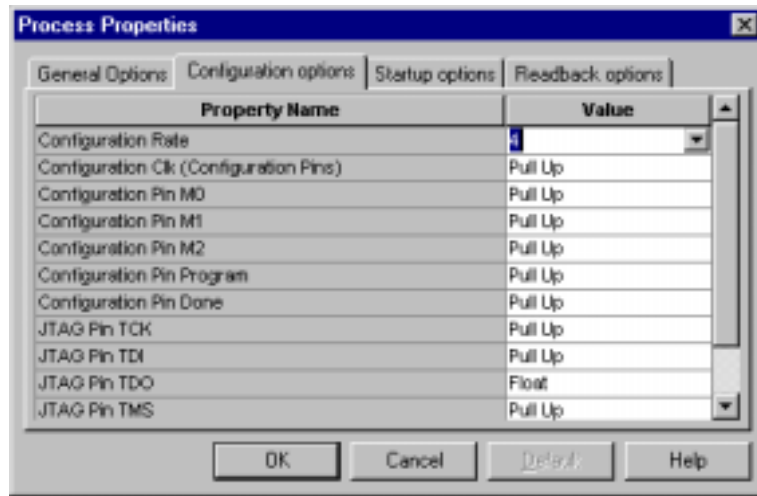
Process Properties

General Options | Configuration options | Startup options | Readback options

| Property Name | Value |
|---|---|
| Configuration Rate | 4 |
| Configuration Clk (Configuration Pins) | Pull Up |
| Configuration Pin M0 | Pull Up |
| Configuration Pin M1 | Pull Up |
| Configuration Pin M2 | Pull Up |
| Configuration Pin Program | Pull Up |
| Configuration Pin Done | Pull Up |
| JTAG Pin TCK | Pull Up |
| JTAG Pin TDI | Pull Up |
| JTAG Pin TDO | Float |
| JTAG Pin TMS | Pull Up |

OK | Cancel | Default | Help